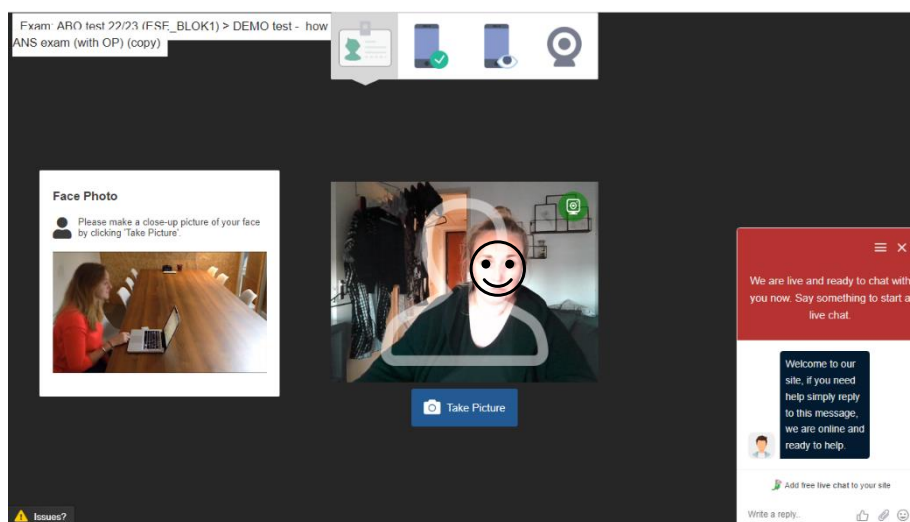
Exam: ABO test 22/23 (ESE_BLOK1) > DEMO test - how ANS exam (with OP) (copy)

Face Photo

Please make a close-up picture of your face by clicking 'Take Picture'.

Take Picture

We are live and ready to chat with you now. Say something to start a live chat.

Welcome to our site, if you need help simply reply to this message, we are online and ready to help.

Add free live chat to your site

Write a reply..

Issues?